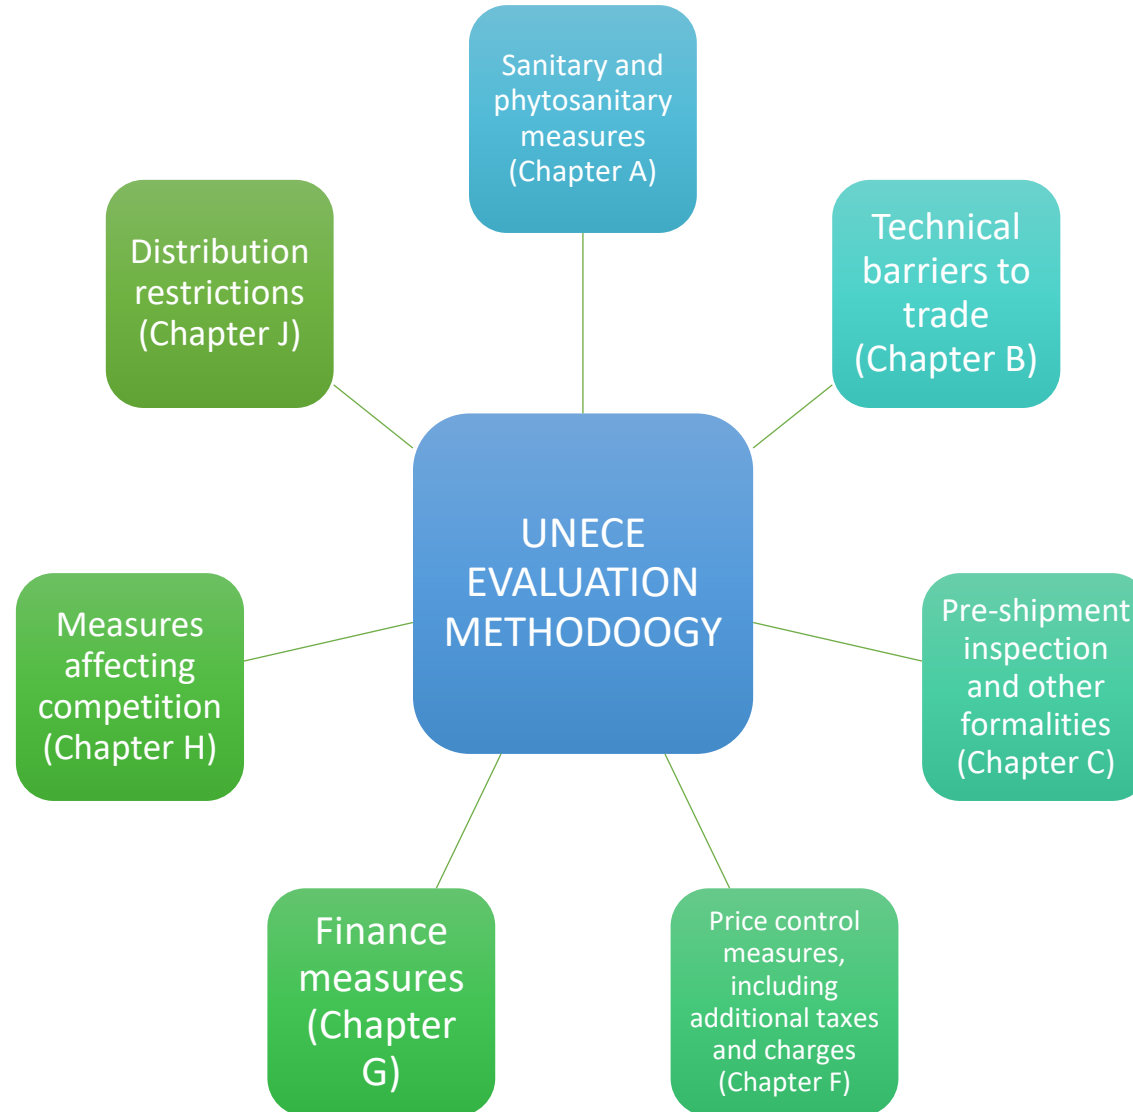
Sanitary and phytosanitary measures (Chapter A)

Distribution restrictions (Chapter J)

Technical barriers to trade (Chapter B)

UNECE EVALUATION METHODOOGY

Measures affecting competition (Chapter H)

Pre-shipment inspection and other formalities (Chapter C)

Finance measures (Chapter G)

Price control measures, including additional taxes and charges (Chapter F)